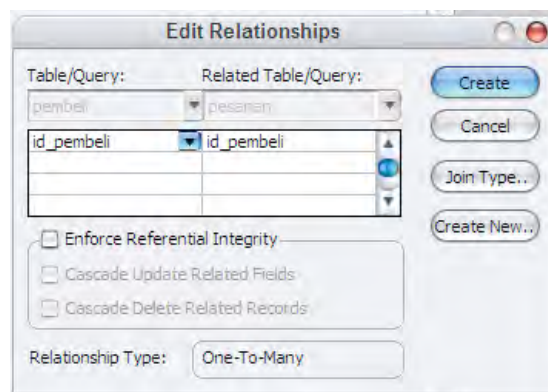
Edit Relationships

Table/Query:
Related Table/Query:
pembeli
pesanan

| id_pembeli | id_pembeli |
|---|---|
| | |
| | |

Enforce Referential Integrity
Cascade Update Related Fields
Cascade Delete Related Records

Relationship Type: One-To-Many

Create
Cancel
Join Type..
Create New..